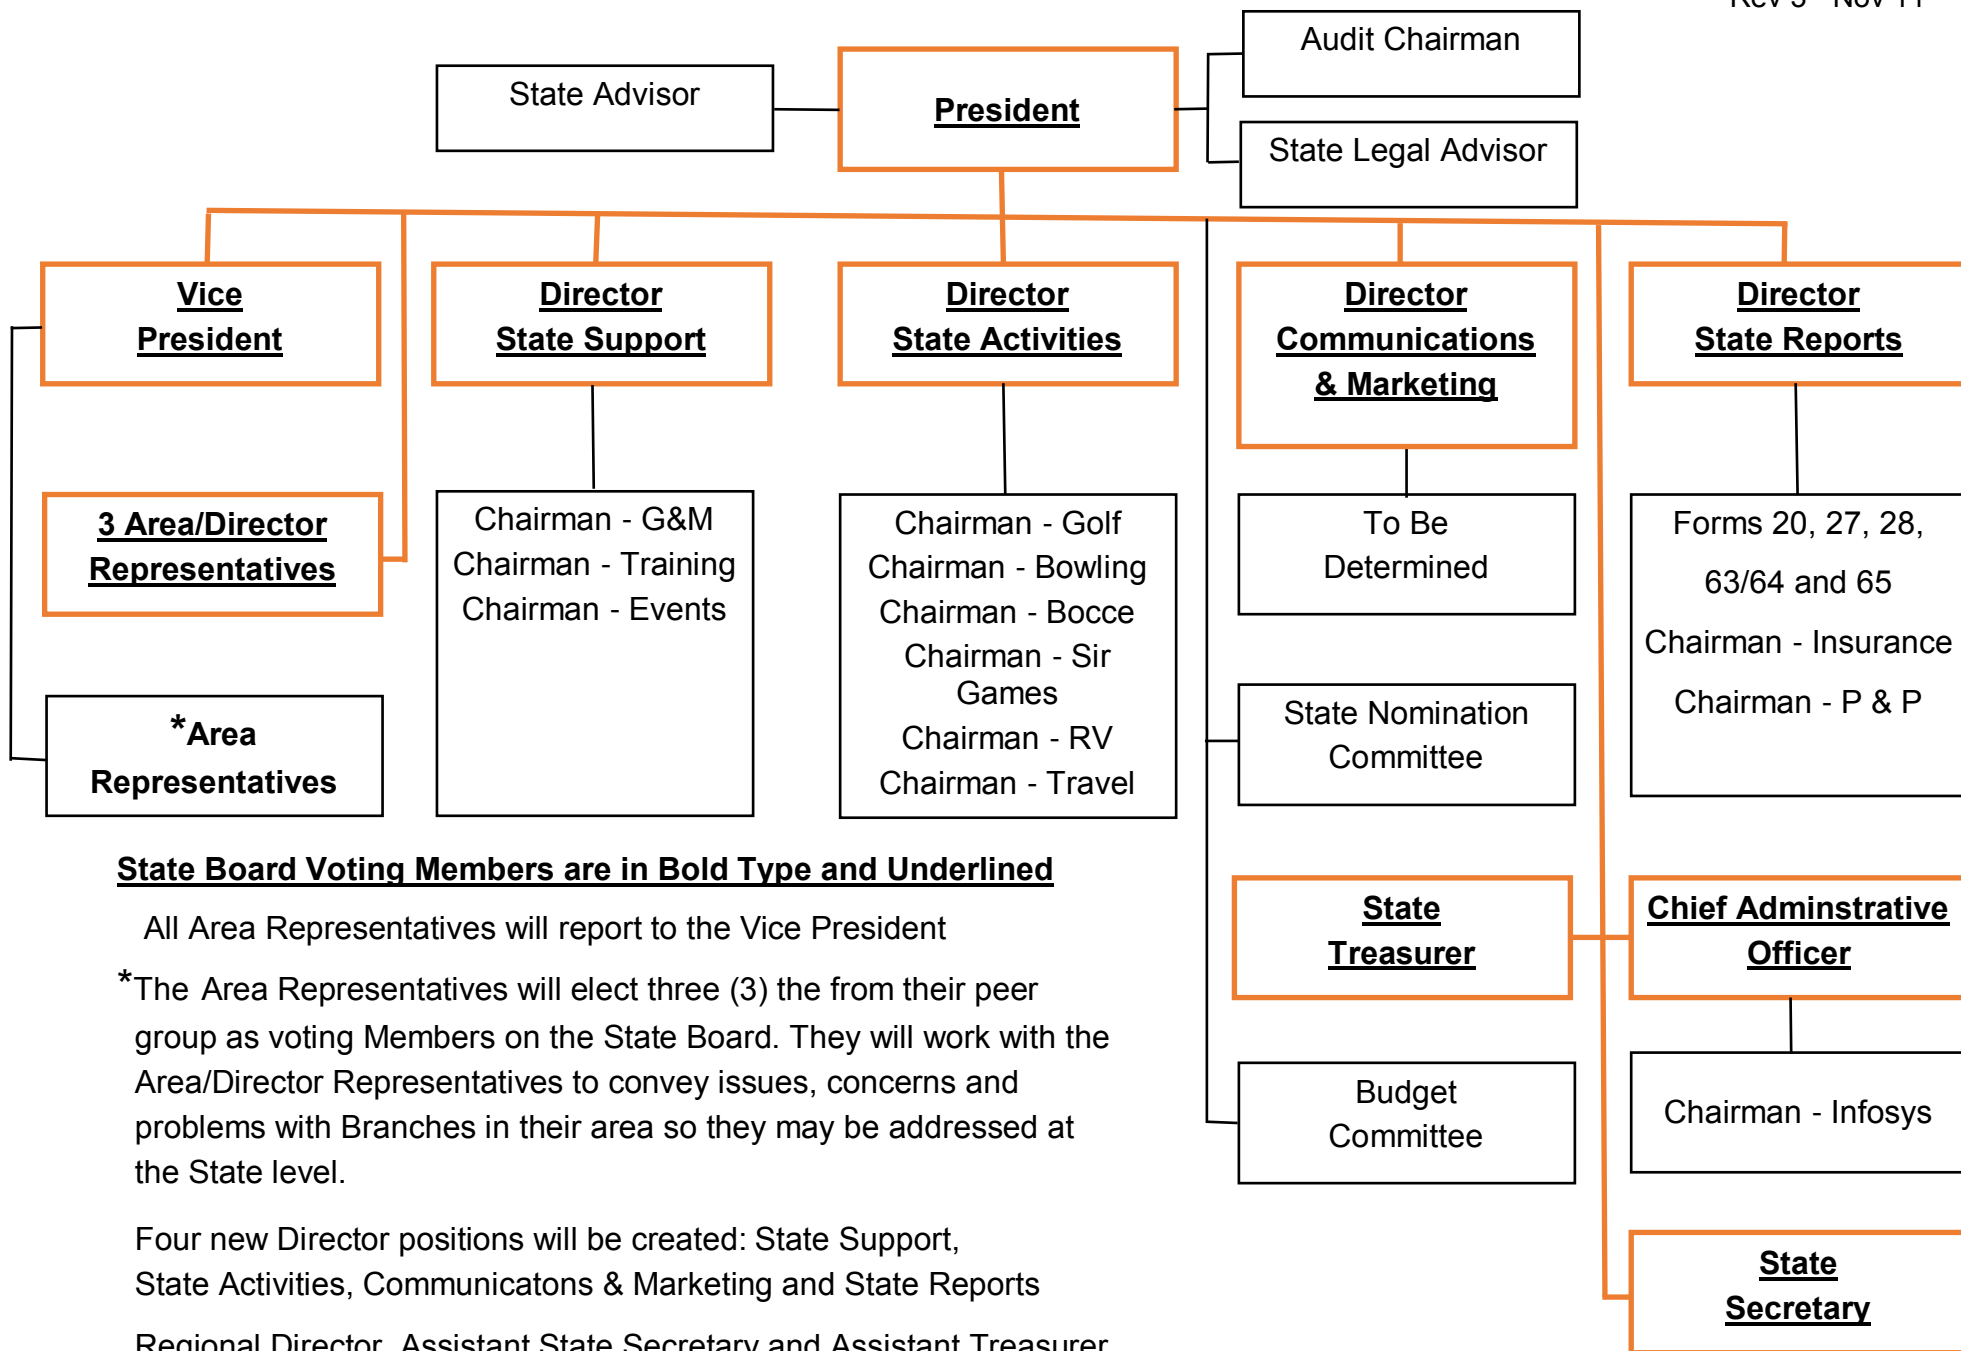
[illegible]

State Advisor

President

Audit Chairman

State Legal Advisor

Vice President

Director State Support

Director State Activities

Director Communications & Marketing

Director State Reports

3 Area/Director Representatives

Chairman - G&M
Chairman - Training
Chairman - Events

Chairman - Golf
Chairman - Bowling
Chairman - Bocce
Chairman - Sir Games
Chairman - RV
Chairman - Travel

To Be Determined

Forms 20, 27, 28, 63/64 and 65
Chairman - Insurance
Chairman - P & P

*Area Representatives

State Nomination Committee

State Board Voting Members are in Bold Type and Underlined

All Area Representatives will report to the Vice President

*The Area Representatives will elect three (3) the from their peer group as voting Members on the State Board. They will work with the Area/Director Representatives to convey issues, concerns and problems with Branches in their area so they may be addressed at the State level.

Four new Director positions will be created: State Support, State Activities, Communicatons & Marketing and State Reports

State Treasurer

Chief Adminstrative Officer

Budget Committee

Chairman - Infosys

State Secretary

Regional Director, Assistant State Secretary and Assistant Treasurer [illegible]